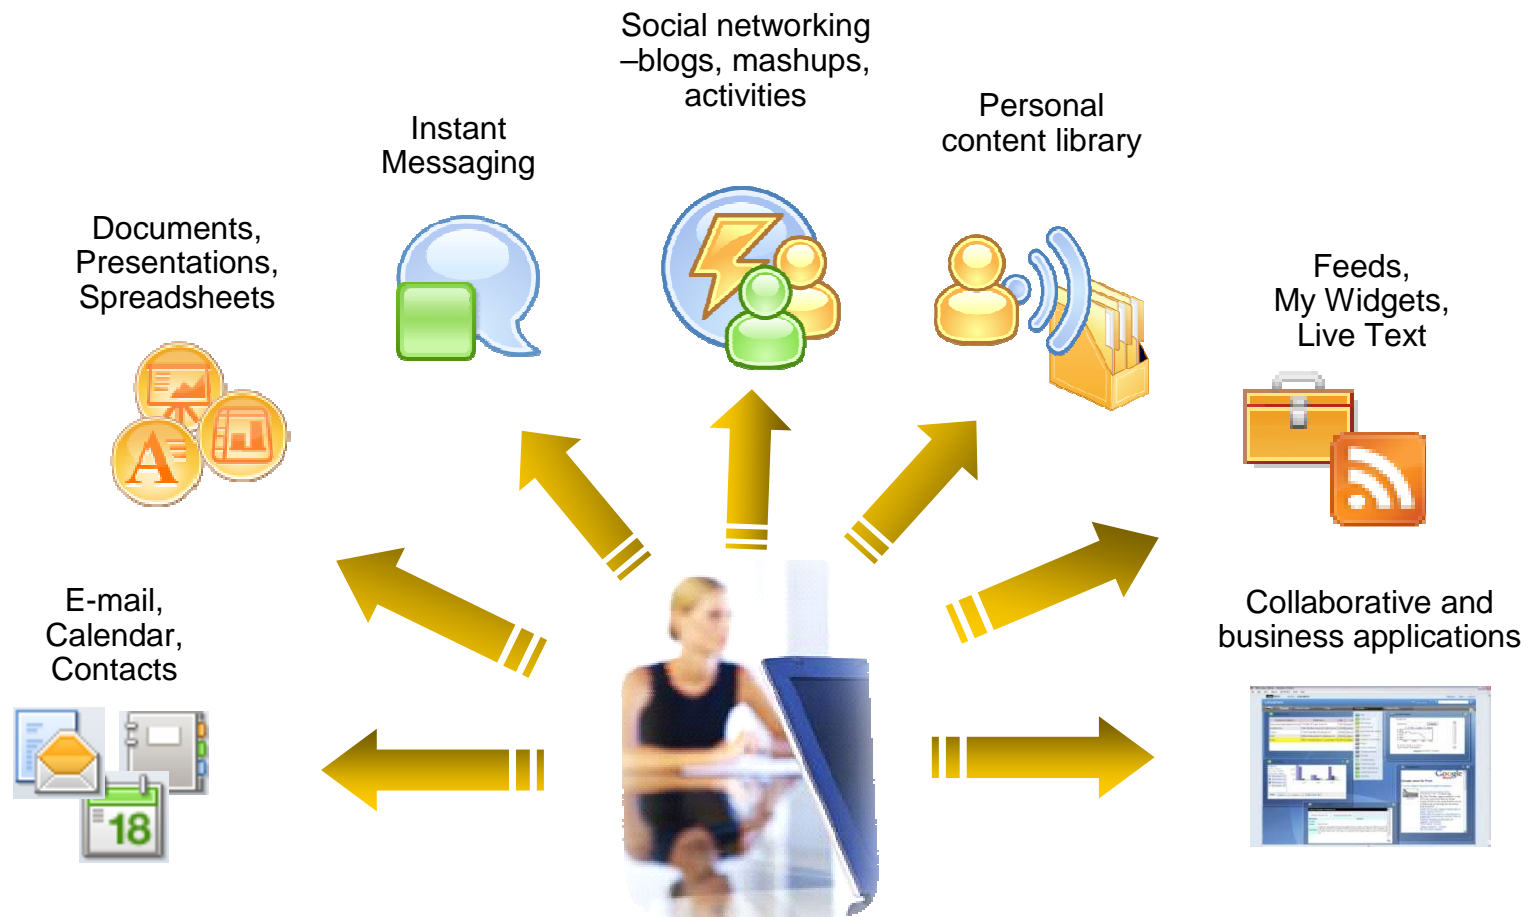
Social networking –blogs, mashups, activities

Instant Messaging

Personal content library

Documents, Presentations, Spreadsheets

Feeds, My Widgets, Live Text

E-mail, Calendar, Contacts

18

Collaborative and business applications